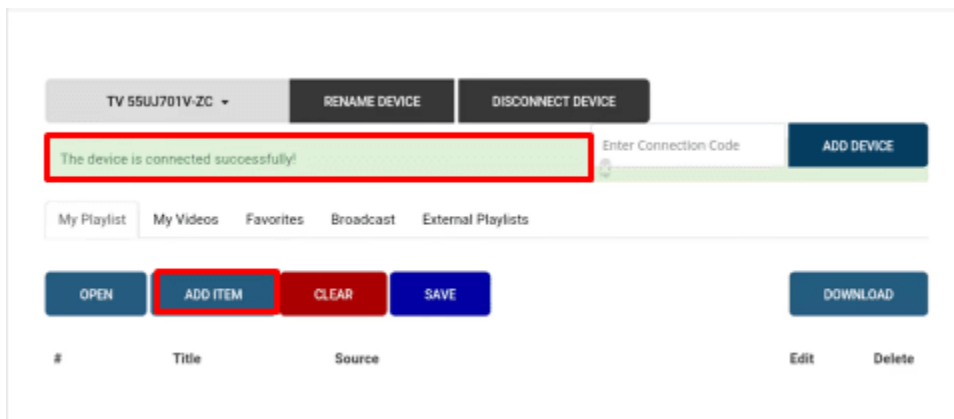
TV 55UJ701V-ZC

RENAME DEVICE

DISCONNECT DEVICE

The device is connected successfully!

Enter Connection Code

ADD DEVICE

My Playlist
My Videos
Favorites
Broadcast
External Playlists

OPEN
ADD ITEM
CLEAR
SAVE
DOWNLOAD

| # | Title | Source | Edit | Delete |
|---|---|---|---|---|